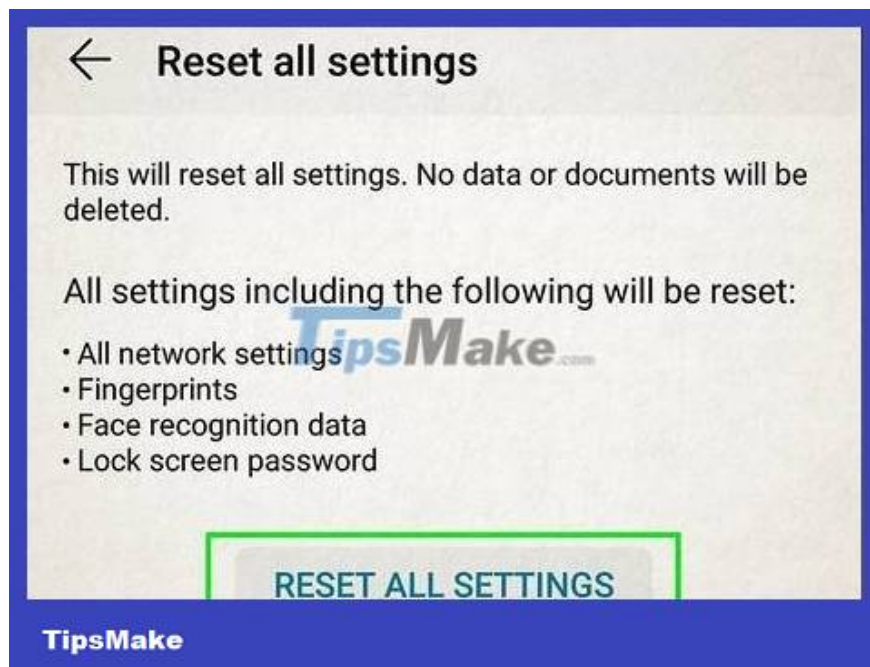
← Reset all settings

This will reset all settings. No data or documents will be deleted.

All settings including the following will be reset:

• All network settings
• Fingerprints
• Face recognition data
• Lock screen password

TipsMake.com

RESET ALL SETTINGS

TipsMake